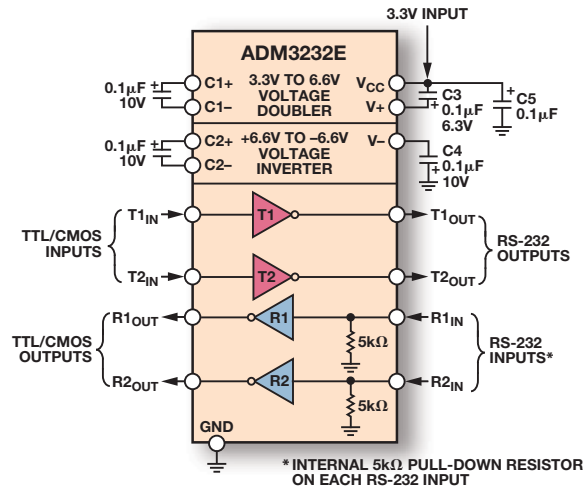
3.3V INPUT

ADM3232E

0.1μF
10V

C1+
C1–

3.3V TO 6.6V
VOLTAGE
DOUBLER

$V_{CC}$
V+

C3
0.1μF
6.3V

C5
0.1μF

0.1μF
10V

C2+
C2–

+6.6V TO –6.6V
VOLTAGE
INVERTER

V–

C4
0.1μF
10V

TTL/CMOS
INPUTS

$T1_{IN}$
$T2_{IN}$

T1
T2

$T1_{OUT}$
$T2_{OUT}$

RS-232
OUTPUTS

TTL/CMOS
OUTPUTS

$R1_{OUT}$
$R2_{OUT}$

R1
R2

5kΩ
5kΩ

$R1_{IN}$
$R2_{IN}$

RS-232
INPUTS*

GND

* INTERNAL 5kΩ PULL-DOWN RESISTOR ON EACH RS-232 INPUT